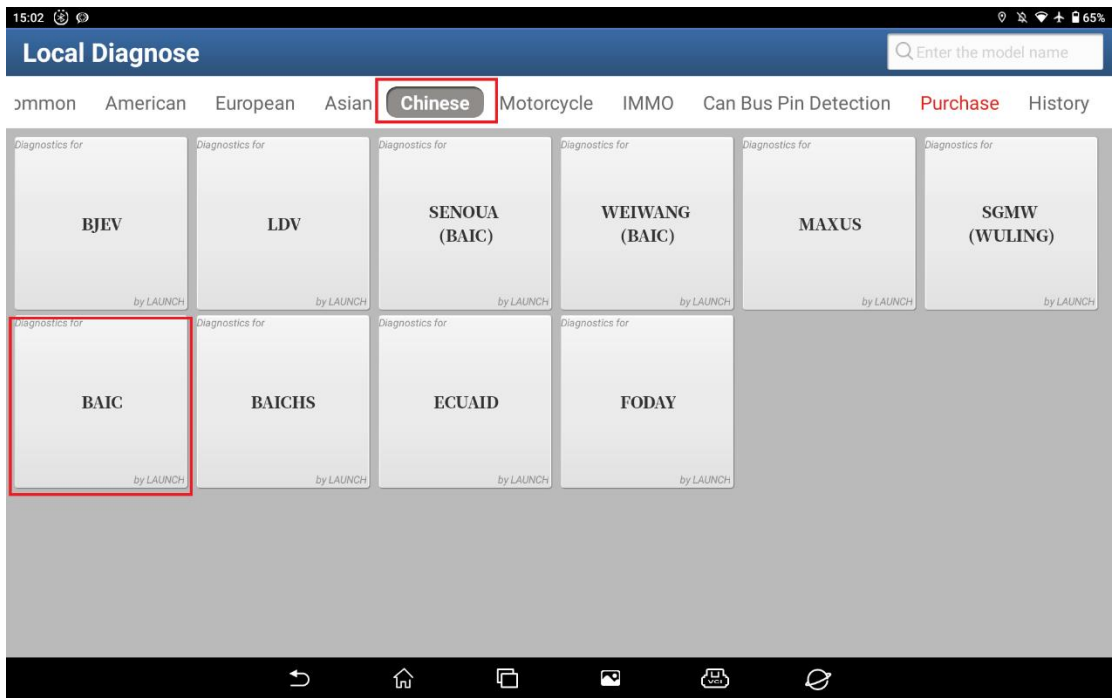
15:02

65%

Local Diagnose

Enter the model name

ommon American European Asian Chinese Motorcycle IMMO Can Bus Pin Detection Purchase History

Diagnostics for
BJEV
by LAUNCH

Diagnostics for
LDV
by LAUNCH

Diagnostics for
SENOUA (BAIC)
by LAUNCH

Diagnostics for
WEIWANG (BAIC)
by LAUNCH

Diagnostics for
MAXUS
by LAUNCH

Diagnostics for
SGMW (WULING)
by LAUNCH

Diagnostics for
BAIC
by LAUNCH

Diagnostics for
BAICHS
by LAUNCH

Diagnostics for
ECUAID
by LAUNCH

Diagnostics for
FODAY
by LAUNCH

VCI